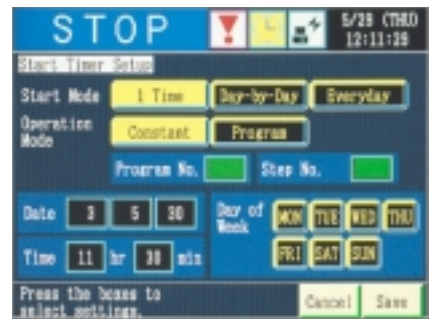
STOP

5/29 (THU)
12:11:29

Start Timer Setup

Start Mode
1 Time
Day-by-Day
Everyday

Operation Mode
Constant
Program

Program No.
Step No.

Date
3
5
30

Time
11
hr
30
min

Day of Week
MON
TUE
WED
THU
FRI
SAT
SUN

Press the boxes to select settings.

Cancel
Save